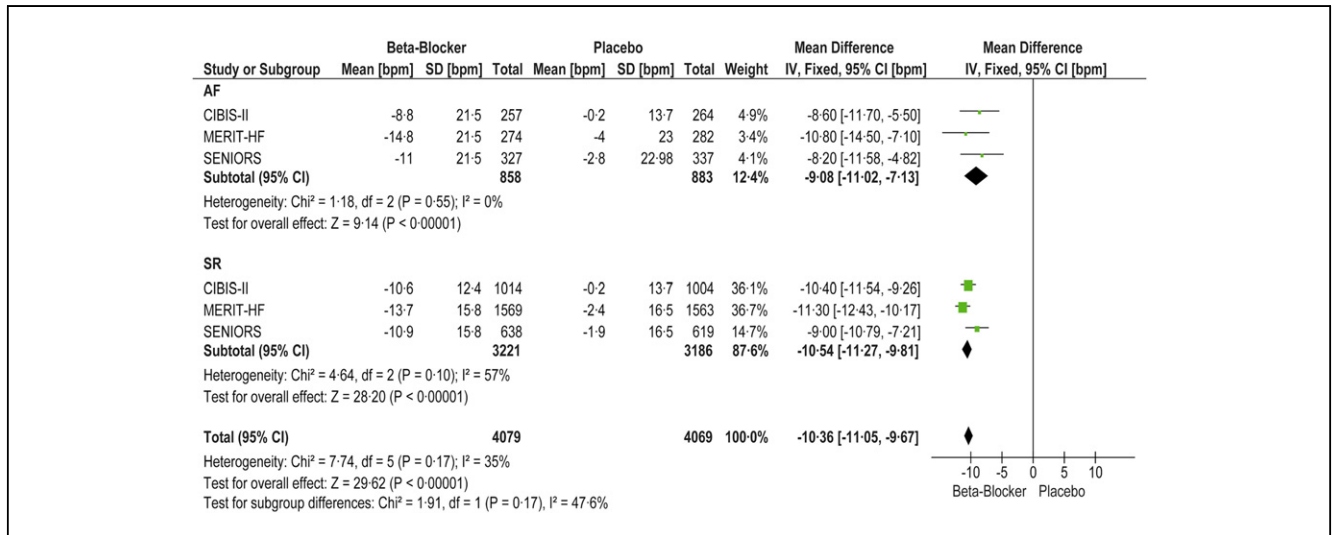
| Study or Subgroup | Beta-Blocker Mean [bpm] | Beta-Blocker SD [bpm] | Beta-Blocker Total | Placebo Mean [bpm] | Placebo SD [bpm] | Placebo Total | Weight | Mean Difference IV, Fixed, 95% CI [bpm] |
|---|---|---|---|---|---|---|---|---|
| **AF** | | | | | | | | |
| CIBIS-II | -8·8 | 21·5 | 257 | -0·2 | 13·7 | 264 | 4·9% | -8·60 [-11·70, -5·50] |
| MERIT-HF | -14·8 | 21·5 | 274 | -4 | 23 | 282 | 3·4% | -10·80 [-14·50, -7·10] |
| SENIORS | -11 | 21·5 | 327 | -2·8 | 22·98 | 337 | 4·1% | -8·20 [-11·58, -4·82] |
| **Subtotal (95% CI)** | | | **858** | | | **883** | **12·4%** | **-9·08 [-11·02, -7·13]** |
| Heterogeneity: Chi² = 1·18, df = 2 (P = 0·55); I² = 0% | | | | | | | | |
| Test for overall effect: Z = 9·14 (P < 0·00001) | | | | | | | | |
| **SR** | | | | | | | | |
| CIBIS-II | -10·6 | 12·4 | 1014 | -0·2 | 13·7 | 1004 | 36·1% | -10·40 [-11·54, -9·26] |
| MERIT-HF | -13·7 | 15·8 | 1569 | -2·4 | 16·5 | 1563 | 36·7% | -11·30 [-12·43, -10·17] |
| SENIORS | -10·9 | 15·8 | 638 | -1·9 | 16·5 | 619 | 14·7% | -9·00 [-10·79, -7·21] |
| **Subtotal (95% CI)** | | | **3221** | | | **3186** | **87·6%** | **-10·54 [-11·27, -9·81]** |
| Heterogeneity: Chi² = 4·64, df = 2 (P = 0·10); I² = 57% | | | | | | | | |
| Test for overall effect: Z = 28·20 (P < 0·00001) | | | | | | | | |
| **Total (95% CI)** | | | **4079** | | | **4069** | **100·0%** | **-10·36 [-11·05, -9·67]** |

Heterogeneity: Chi² = 7·74, df = 5 (P = 0·17); I² = 35%
Test for overall effect: Z = 29·62 (P < 0·00001)
Test for subgroup differences: Chi² = 1·91, df = 1 (P = 0·17), I² = 47·6%

Mean Difference
IV, Fixed, 95% CI [bpm]
-10 -5 0 5 10
Beta-Blocker Placebo